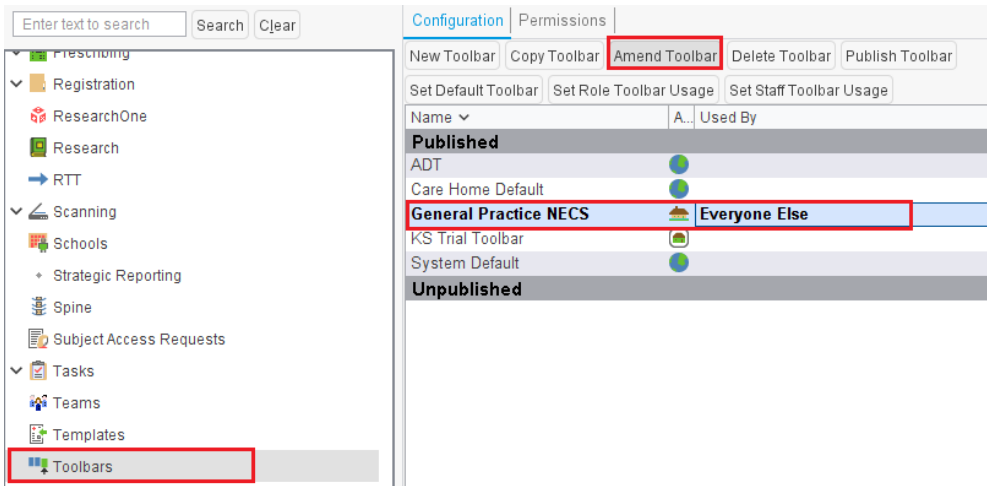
Enter text to search | Search | Clear

Prescribing
Registration
ResearchOne
Research
RTT
Scanning
Schools
Strategic Reporting
Spine
Subject Access Requests
Tasks
Teams
Templates
Toolbars

Configuration | Permissions

New Toolbar | Copy Toolbar | Amend Toolbar | Delete Toolbar | Publish Toolbar
Set Default Toolbar | Set Role Toolbar Usage | Set Staff Toolbar Usage

| Name | A... | Used By |
|---|---|---|
| Published | | |
| ADT | | |
| Care Home Default | | |
| General Practice NECS | | Everyone Else |
| KS Trial Toolbar | | |
| System Default | | |
| Unpublished | | |